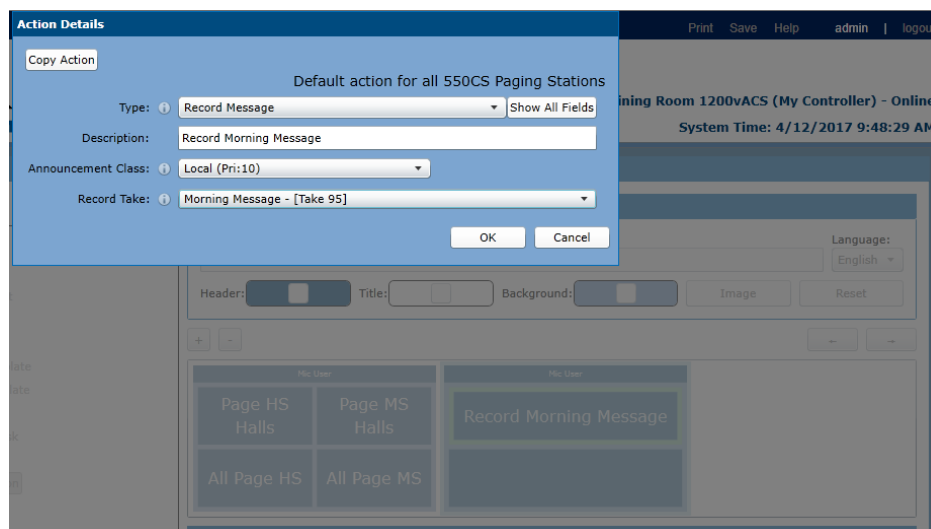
Action Details

Copy Action

Default action for all 550CS Paging Stations

Type: Record Message Show All Fields

Description: Record Morning Message

Announcement Class: Local (Pri:10)

Record Take: Morning Message - [Take 95]

OK Cancel

Print Save Help admin | logou

ining Room 1200vACS (My Controller) - Online

System Time: 4/12/2017 9:48:29 AM

Language:
English

Header: Title: Background: Image Reset

+ -

Mic User

Page HS Halls

Page MS Halls

All Page HS

All Page MS

Mic User

Record Morning Message